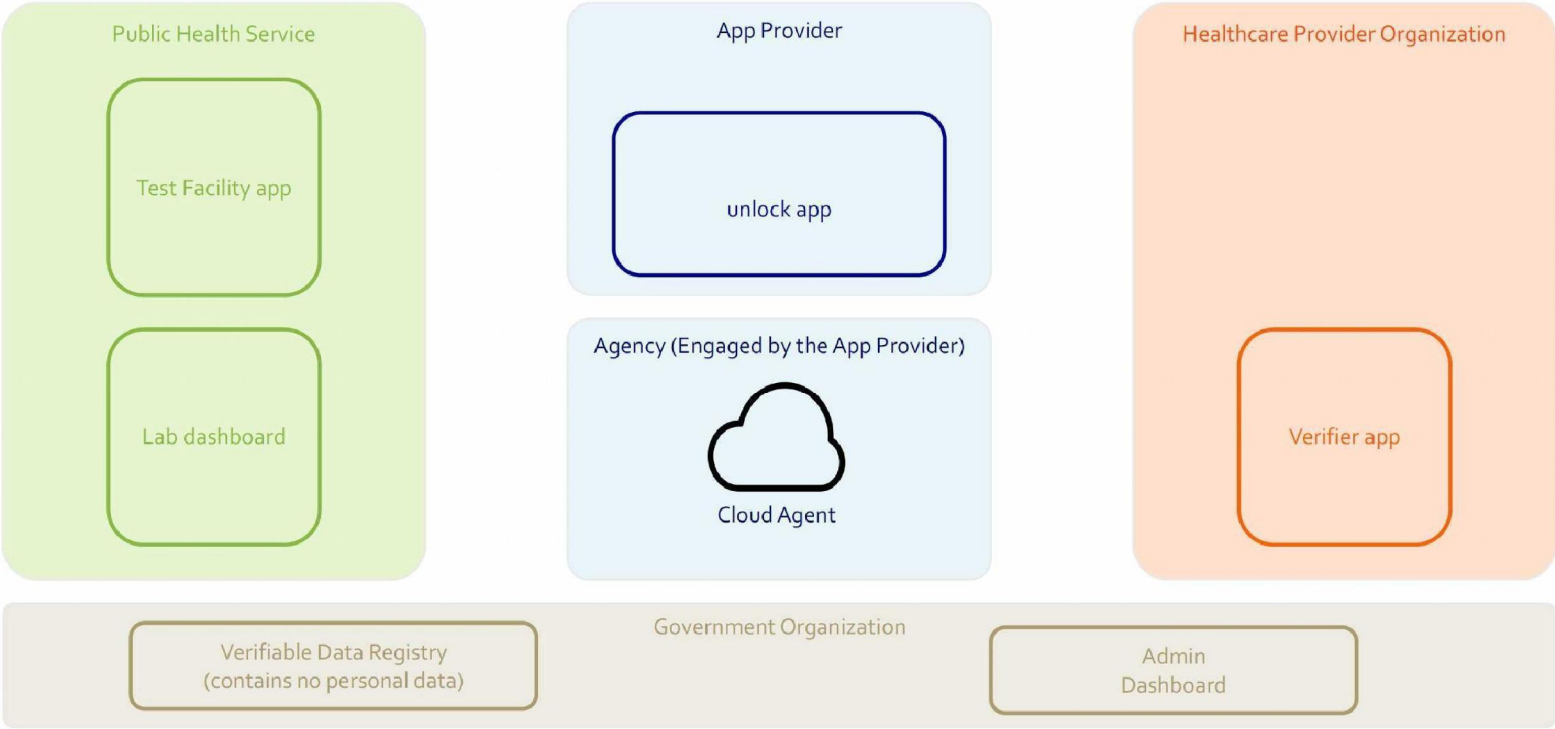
Public Health Service

Test Facility app

Lab dashboard

App Provider

unlock app

Agency (Engaged by the App Provider)

Cloud Agent

Healthcare Provider Organization

Verifier app

Government Organization

Verifiable Data Registry (contains no personal data)

Admin Dashboard